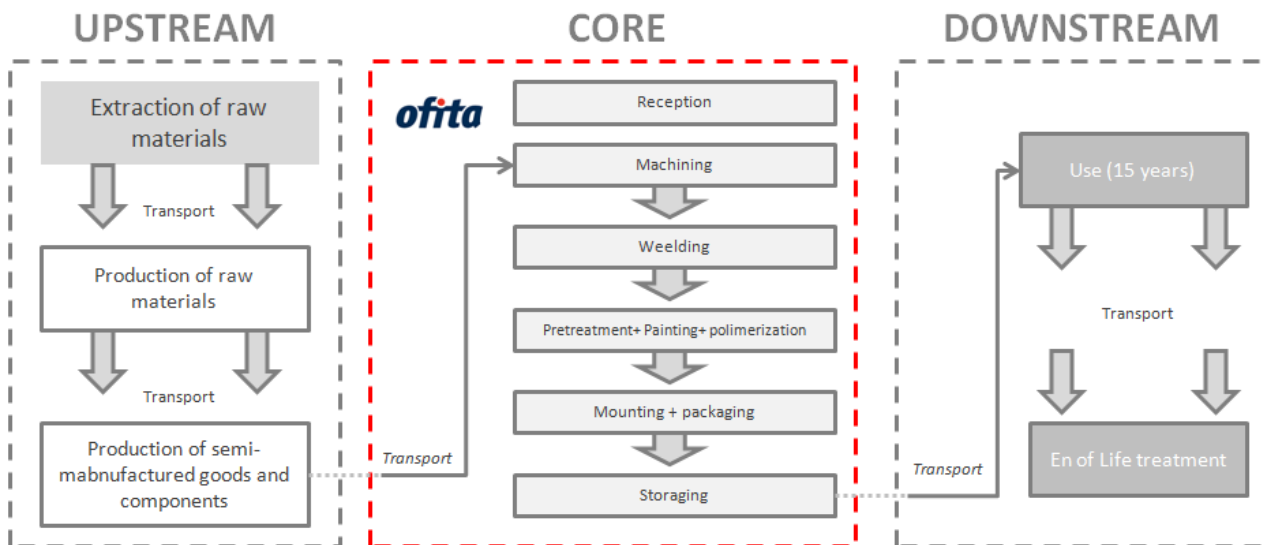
UPSTREAM

Extraction of raw materials

Transport

Production of raw materials

Transport

Production of semi-mabnufactured goods and components

CORE

ofita

Reception

Transport

Machining

Weelding

Pretreatment+ Painting+ polimerization

Mounting + packaging

Storaging

DOWNSTREAM

Transport

Use (15 years)

Transport

En of Life treatment